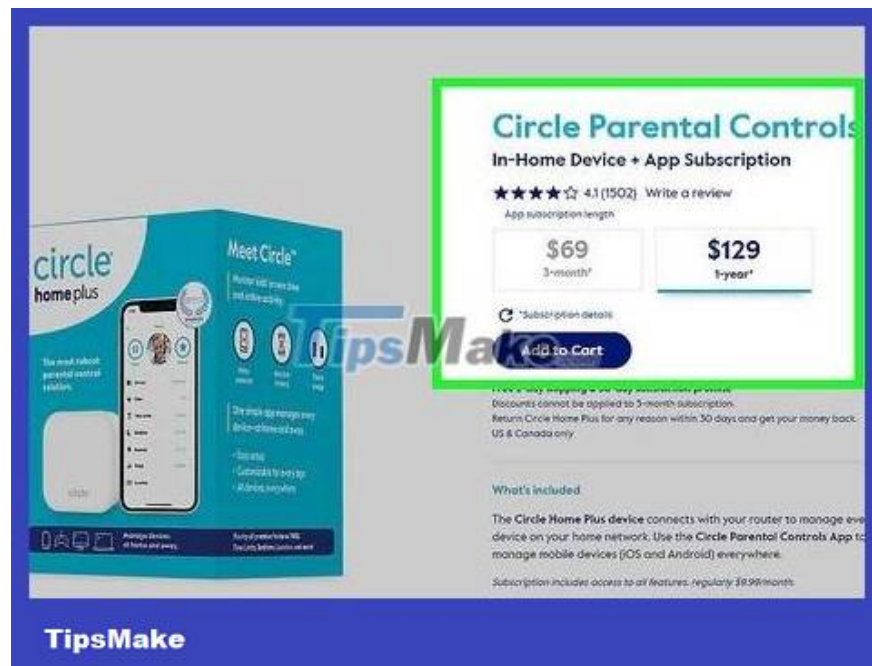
circle
home plus

The most robust parental control solution.

Meet Circle

Circle Parental Controls
In-Home Device + App Subscription
★★★★☆ 4.1 (1502) Write a review
App subscription length

| $69 3-month* | $129 1-year* |
|---|---|

*Subscription details

Add to Cart

TipsMake

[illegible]
Discounts cannot be applied to 3-month subscription.
Return Circle Home Plus for any reason within 30 days and get your money back.
US & Canada only.

What's included

The Circle Home Plus device connects with your router to manage eve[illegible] device on your home network. Use the Circle Parental Controls App to manage mobile devices (iOS and Android) everywhere.

Subscription includes access to all features, regularly $9.99/month.

TipsMake